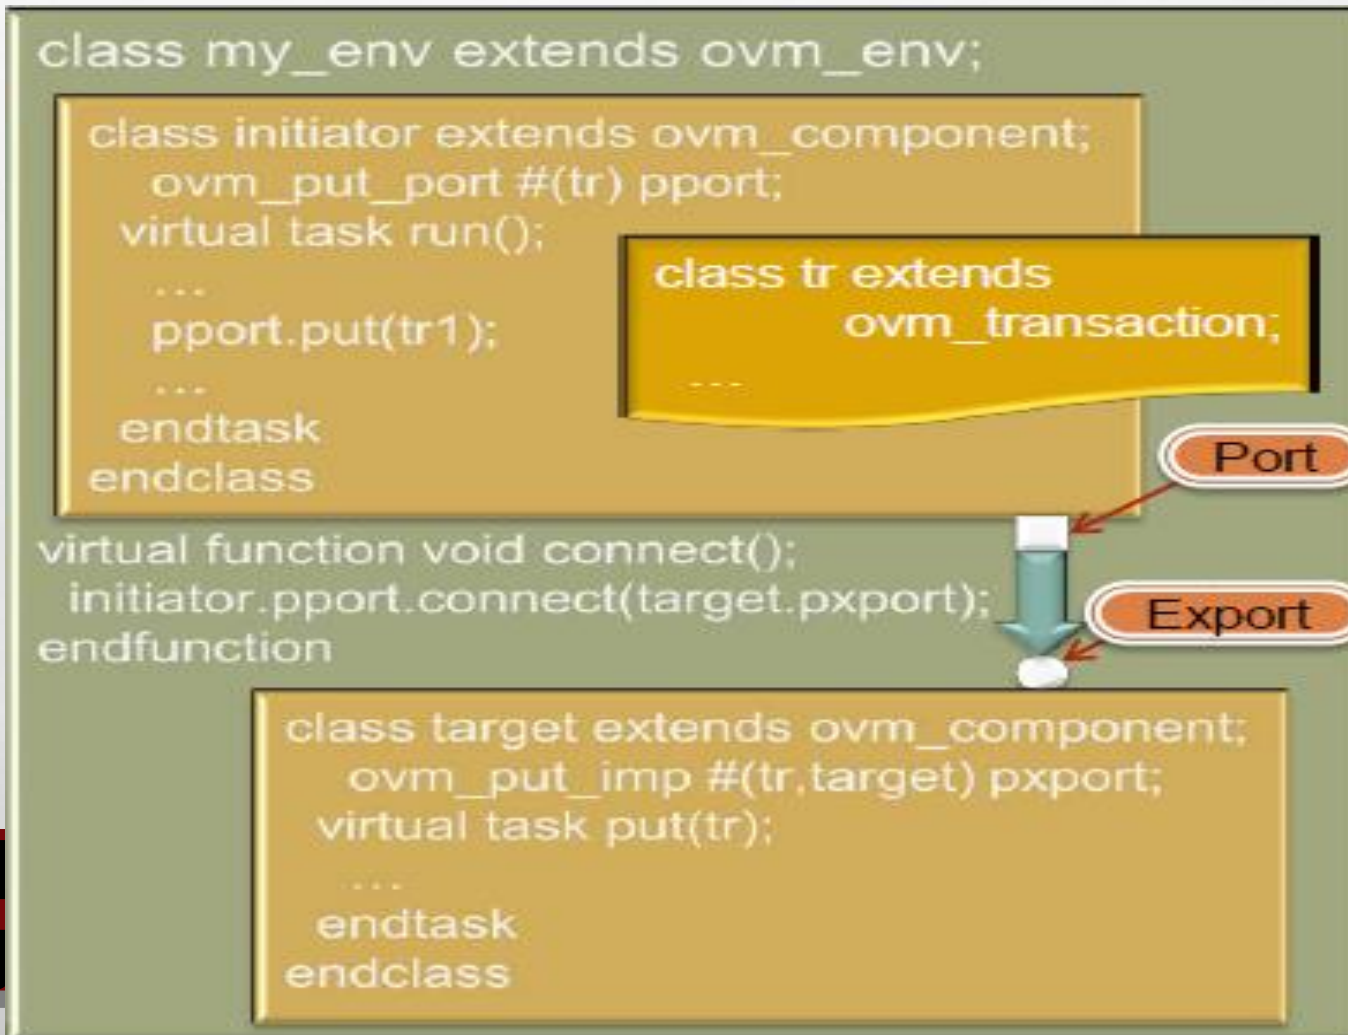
class my_env extends ovm_env;

class initiator extends ovm_component;
ovm_put_port #(tr) pport;
virtual task run();
...
pport.put(tr1);
...
endtask
endclass

class tr extends
ovm_transaction;
...

Port

virtual function void connect();
initiator.pport.connect(target.pxport);
endfunction

Export

class target extends ovm_component;
ovm_put_imp #(tr,target) pxport;
virtual task put(tr);
...
endtask
endclass